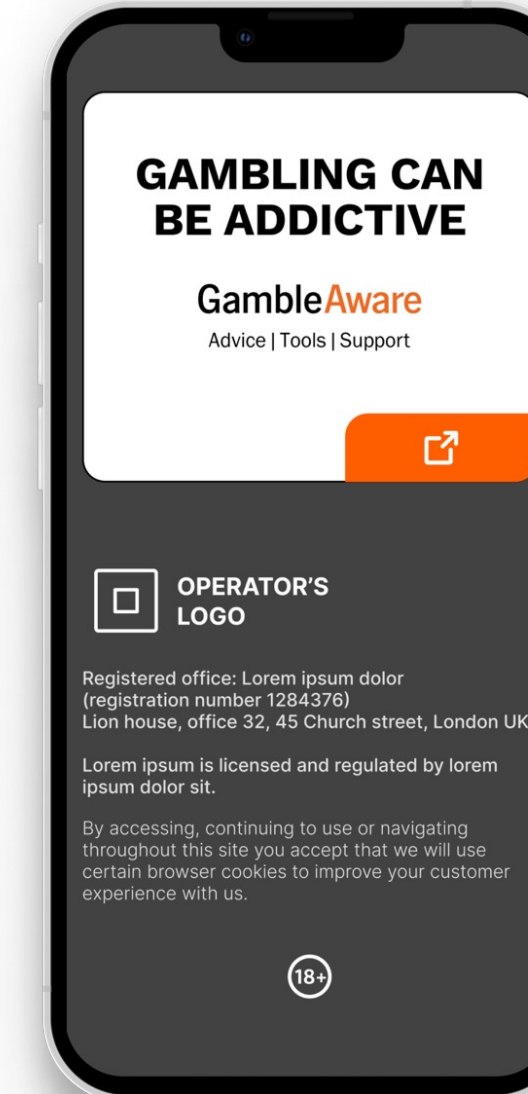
GAMBLING CAN BE ADDICTIVE

GambleAware
Advice | Tools | Support

OPERATOR'S LOGO

Registered office: Lorem ipsum dolor (registration number 1284376)
Lion house, office 32, 45 Church street, London UK

Lorem ipsum is licensed and regulated by lorem ipsum dolor sit.

By accessing, continuing to use or navigating throughout this site you accept that we will use certain browser cookies to improve your customer experience with us.

18+